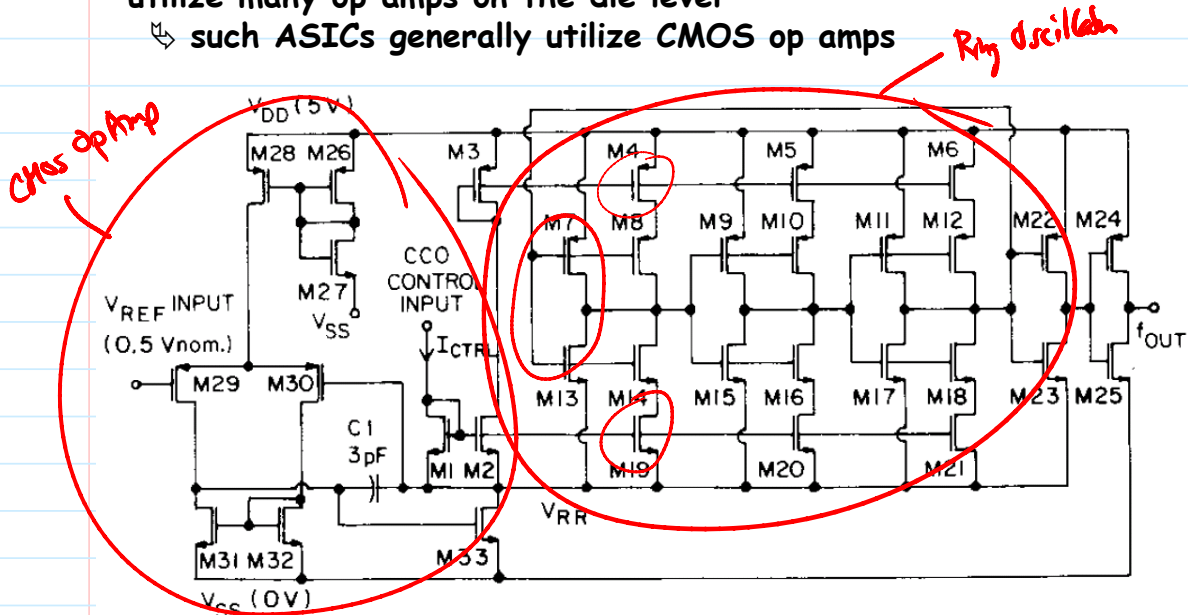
utilize many op amps on the die level
↳ such ASICs generally utilize CMOS op amps

CMOS Op Amp

Ring Oscillator

$V_{DD}$ (5V)
M28 M26
M27
$V_{SS}$
$V_{REF}$ INPUT
(0.5 Vnom.)
M29 M30
C1
3pF
M31 M32
$V_{SS}$ (0V)
M33
CCO
CONTROL
INPUT
$I_{CTRL}$
M1 M2
M3
M4
M8
M7
M13
M14
M19
M5
M9 M10
M15 M16
M20
M6
M11 M12
M17 M18
M21
M22 M24
M23 M25
$f_{OUT}$
$V_{RR}$